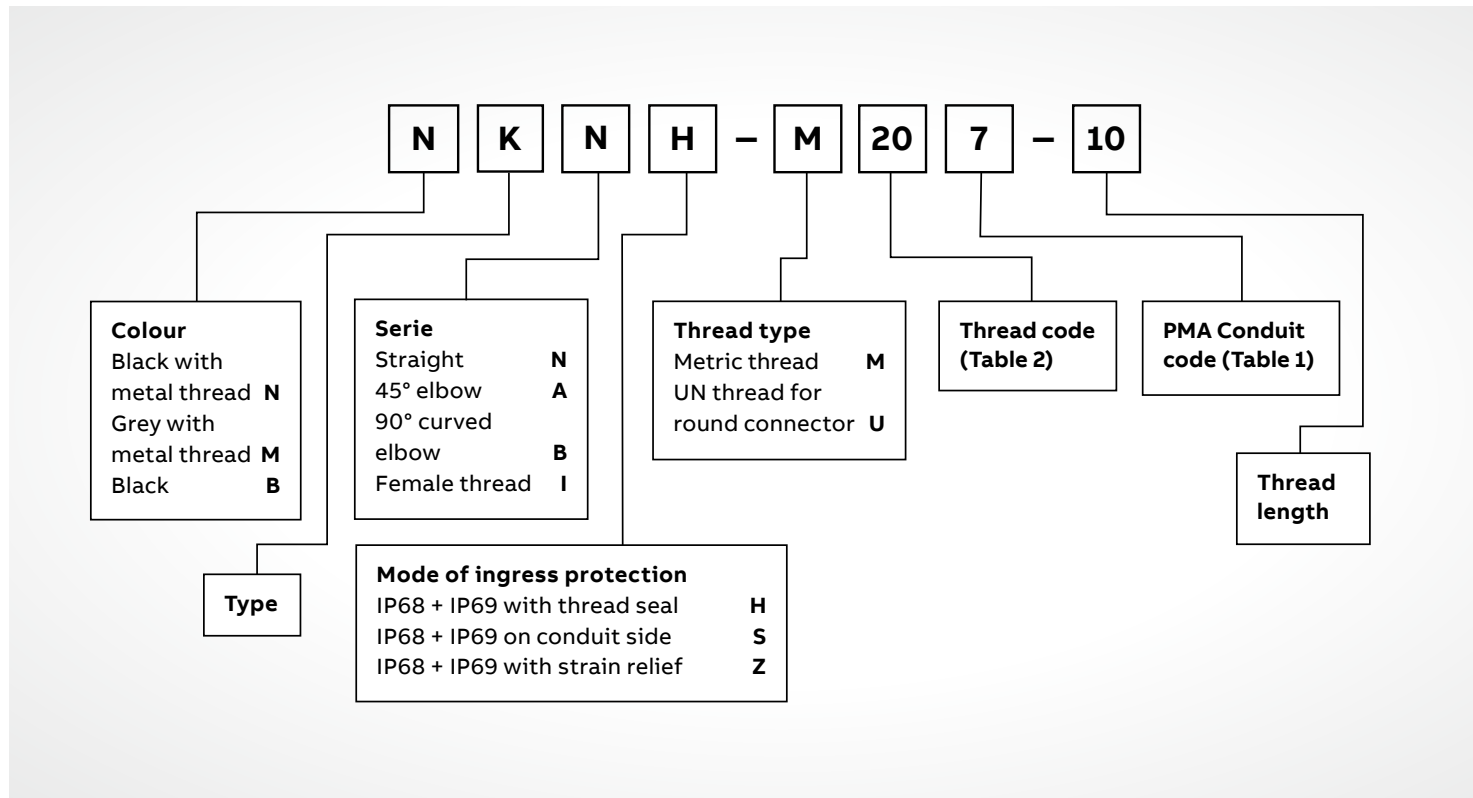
N K N H – M 20 7 – 10

Colour
Black with metal thread N
Grey with metal thread M
Black B

Type

Serie
Straight N
45° elbow A
90° curved elbow B
Female thread I

Mode of ingress protection
IP68 + IP69 with thread seal H
IP68 + IP69 on conduit side S
IP68 + IP69 with strain relief Z

Thread type
Metric thread M
UN thread for round connector U

Thread code (Table 2)

PMA Conduit code (Table 1)

Thread length